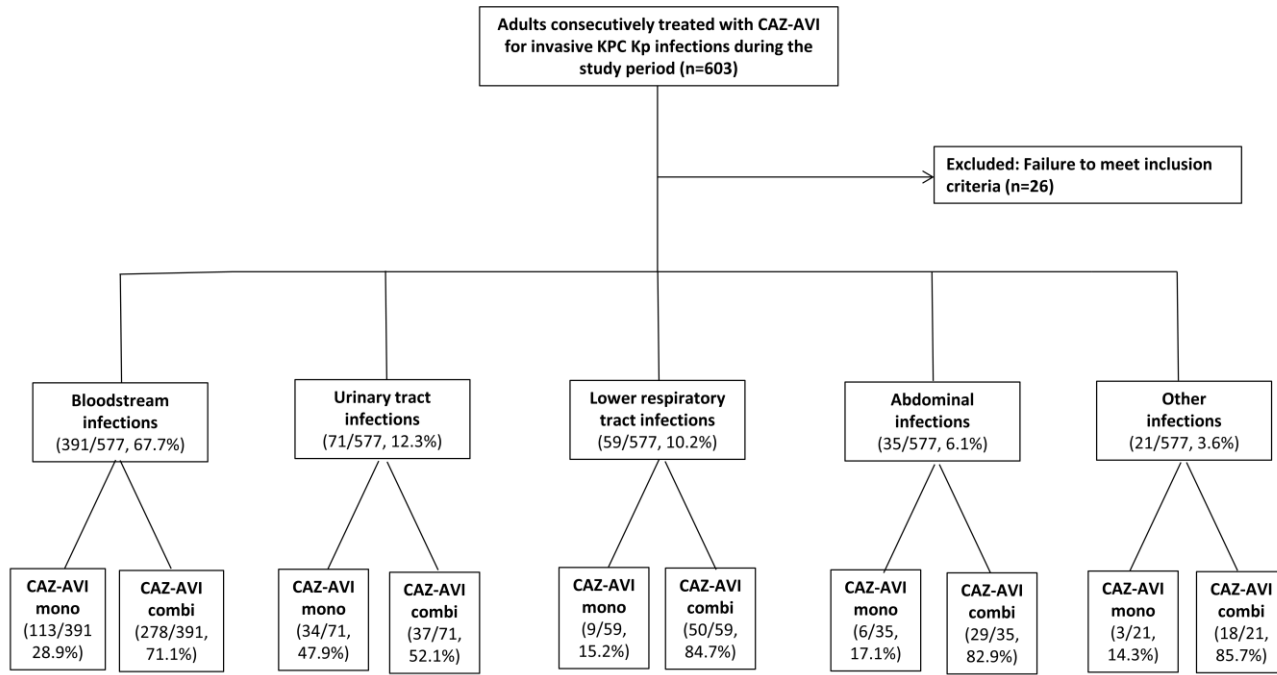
Adults consecutively treated with CAZ-AVI for invasive KPC Kp infections during the study period (n=603)

Excluded: Failure to meet inclusion criteria (n=26)

Bloodstream infections (391/577, 67.7%)

Urinary tract infections (71/577, 12.3%)

Lower respiratory tract infections (59/577, 10.2%)

Abdominal infections (35/577, 6.1%)

Other infections (21/577, 3.6%)

CAZ-AVI mono (113/391 28.9%)

CAZ-AVI combi (278/391, 71.1%)

CAZ-AVI mono (34/71, 47.9%)

CAZ-AVI combi (37/71, 52.1%)

CAZ-AVI mono (9/59, 15.2%)

CAZ-AVI combi (50/59, 84.7%)

CAZ-AVI mono (6/35, 17.1%)

CAZ-AVI combi (29/35, 82.9%)

CAZ-AVI mono (3/21, 14.3%)

CAZ-AVI combi (18/21, 85.7%)